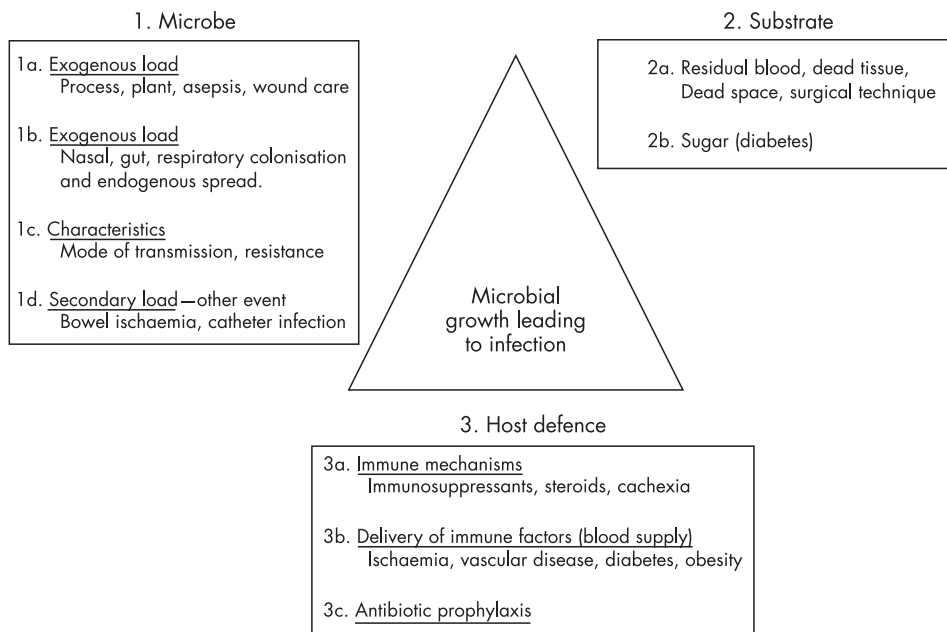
1. Microbe

1a. Exogenous load
Process, plant, asepsis, wound care

1b. Exogenous load
Nasal, gut, respiratory colonisation and endogenous spread.

1c. Characteristics
Mode of transmission, resistance

1d. Secondary load—other event
Bowel ischaemia, catheter infection

2. Substrate

2a. Residual blood, dead tissue, Dead space, surgical technique

2b. Sugar (diabetes)

Microbial growth leading to infection

3. Host defence

3a. Immune mechanisms
Immunosuppressants, steroids, cachexia

3b. Delivery of immune factors (blood supply)
Ischaemia, vascular disease, diabetes, obesity

3c. Antibiotic prophylaxis